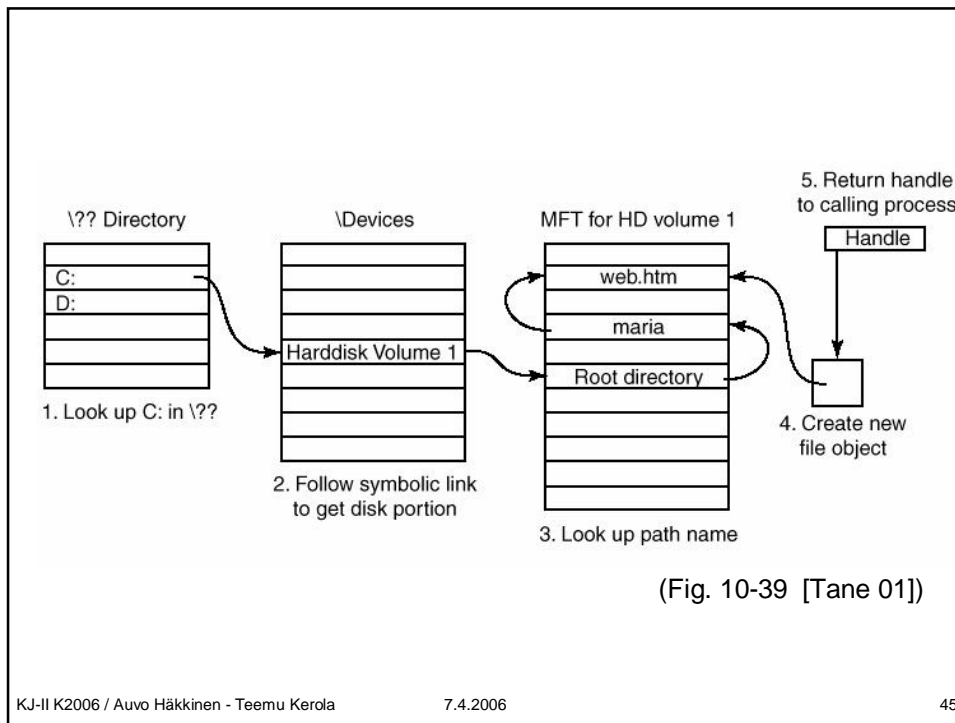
\?? Directory

C:
D:

1. Look up C: in \??

\Devices

Harddisk Volume 1

2. Follow symbolic link to get disk portion

MFT for HD volume 1

web.htm
maria
Root directory

3. Look up path name

5. Return handle to calling process

Handle

4. Create new file object

(Fig. 10-39 [Tane 01])

KJ-II K2006 / Auvo Häkkinen - Teemu Kerola 7.4.2006 45